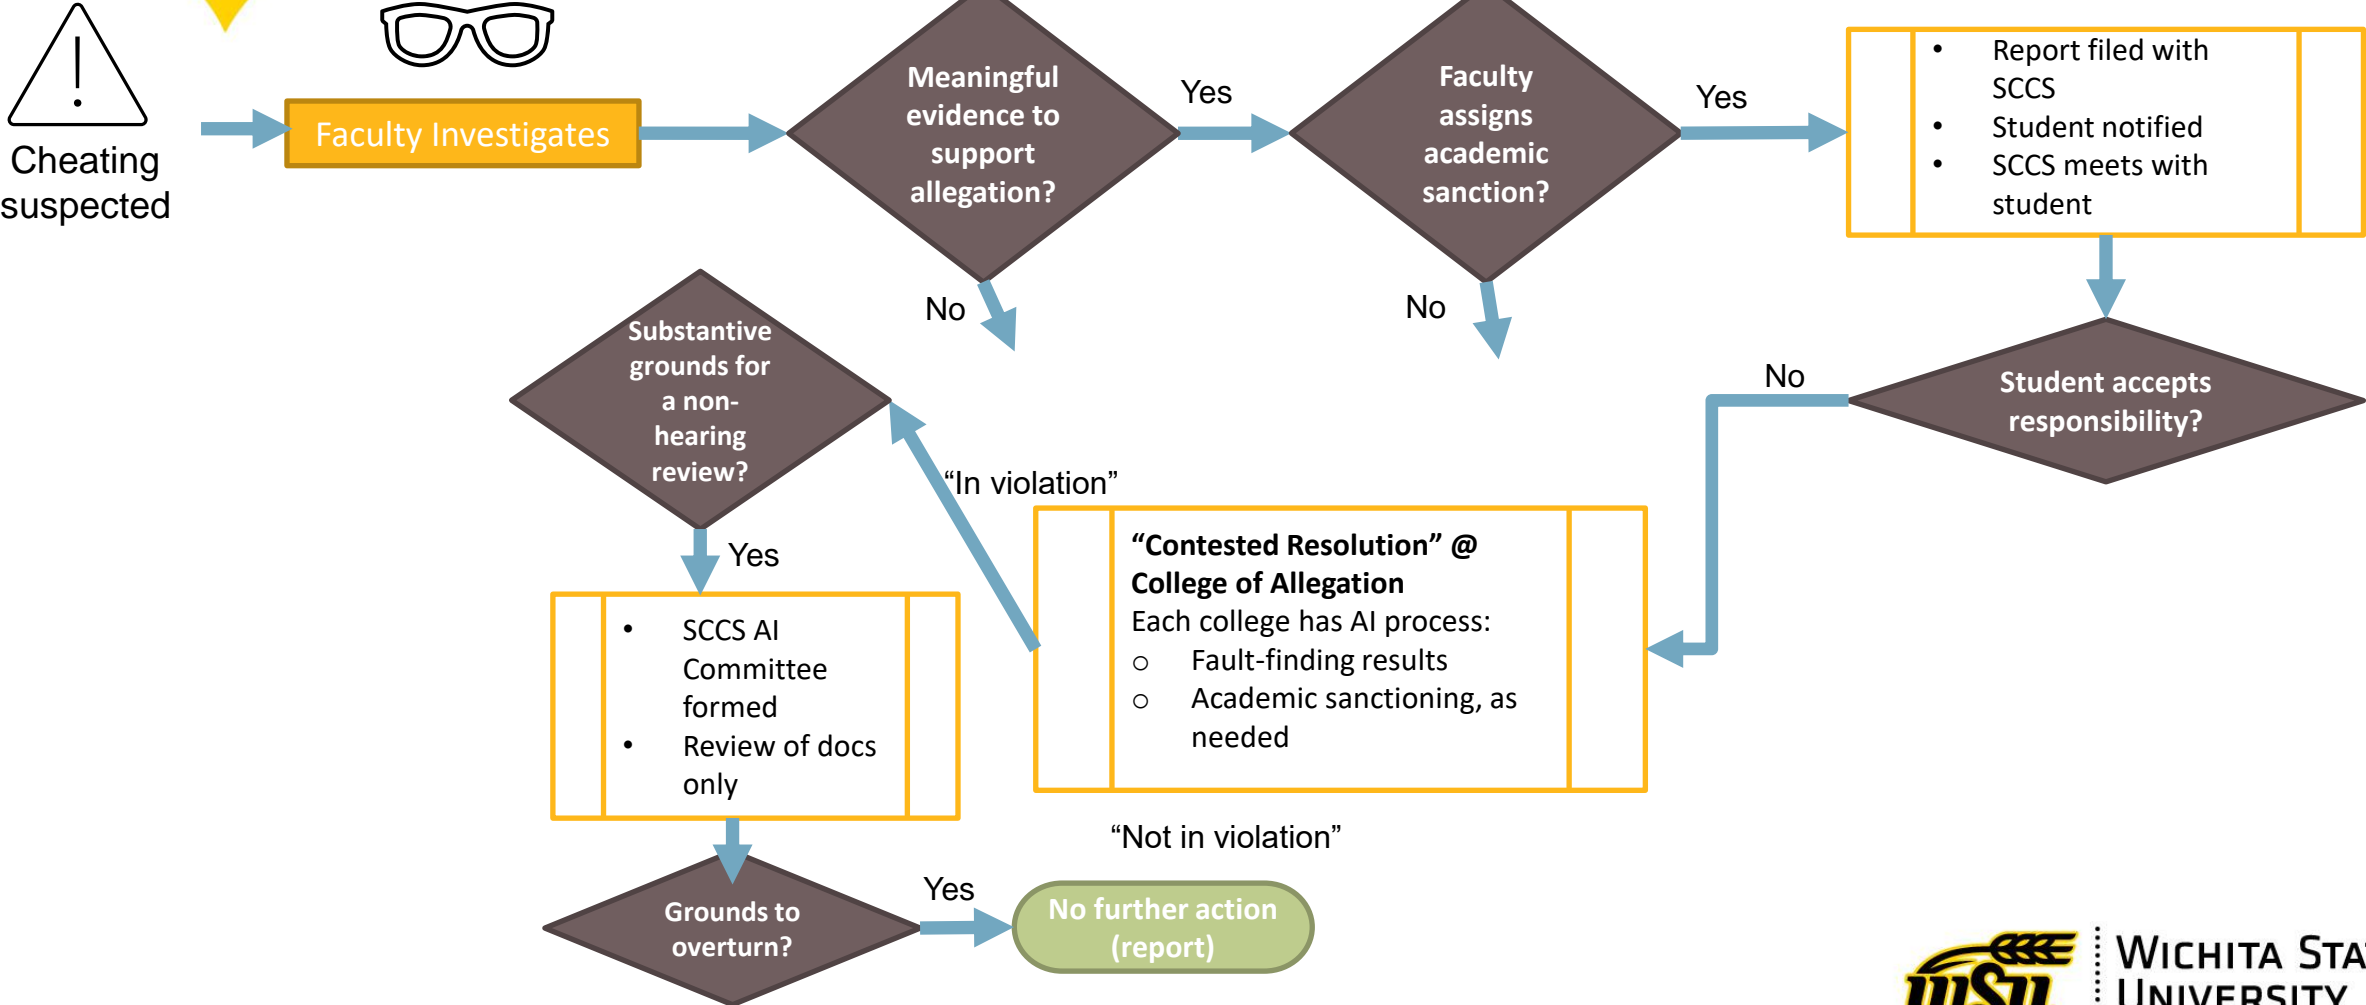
Cheating suspected

Faculty Investigates

Meaningful evidence to support allegation?

Yes

Faculty assigns academic sanction?

Yes

• Report filed with SCCS
• Student notified
• SCCS meets with student

No

No

Substantive grounds for a non-hearing review?

No

Student accepts responsibility?

"In violation"

"Contested Resolution" @ College of Allegation
Each college has AI process:
○ Fault-finding results
○ Academic sanctioning, as needed

Yes

• SCCS AI Committee formed
• Review of docs only

"Not in violation"

Grounds to overturn?

Yes

No further action (report)

WICHITA STA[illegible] UNIVERSITY